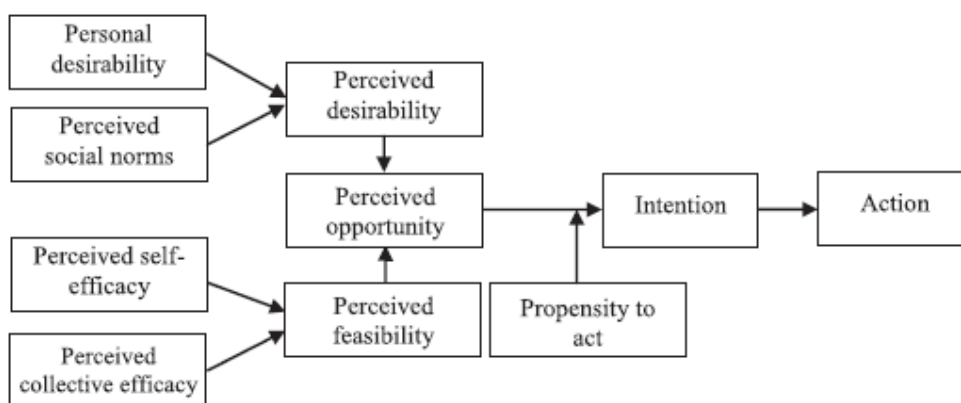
Personal desirability

Perceived social norms

Perceived desirability

Perceived opportunity

Perceived self-efficacy

Perceived collective efficacy

Perceived feasibility

Propensity to act

Intention

Action